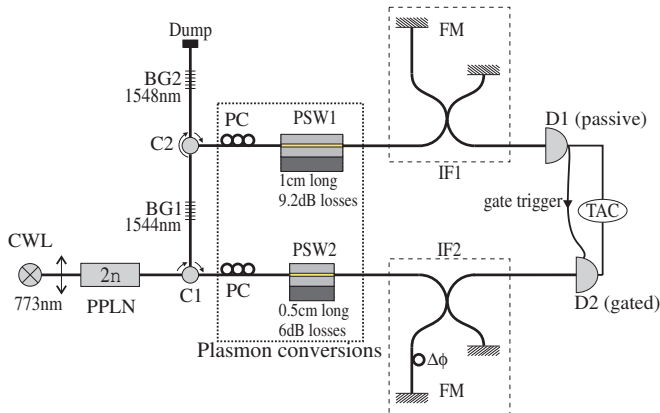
Dump

BG2
1548nm

C2

PC

PSW1

1cm long
9.2dB losses

FM

IF1

D1 (passive)

gate trigger

TAC

BG1
1544nm

CWL

773nm

2n

PPLN

C1

PC

PSW2

0.5cm long
6dB losses

Plasmon conversions

IF2

$\Delta\phi$

FM

D2 (gated)